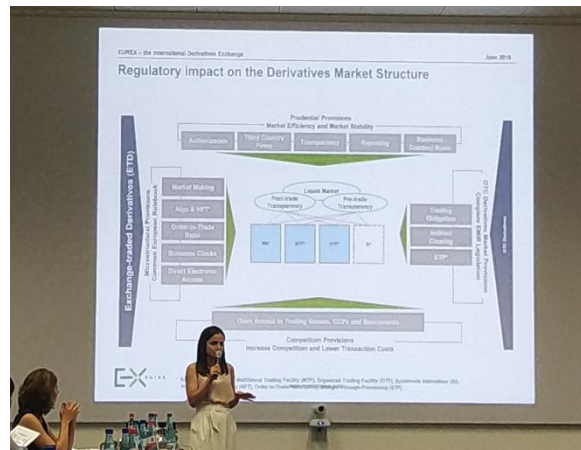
EUREX – the international Derivatives Exchange

June 2018

Regulatory impact on the Derivatives Market Structure

Prudential Provisions
Market Efficiency and Market Stability

Authorisation

Third Country Firms

Transparency

Reporting

Business Conduct Rules

Exchange-traded Derivatives (ETD)

Microstructural Provisions
Common European Rulebook

Market Making

Algo & HFT*

Order-to-Trade Ratio

Business Clocks

Direct Electronic Access

Liquid Market

Post-trade Transparency

Pre-trade Transparency

RM*

MTF*

OTF*

SI*

Trading Obligation

Indirect Clearing

STP*

OTC Derivatives Market Provisions
Complement EMIR Legislation

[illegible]

Open Access to Trading Venues, CCPs and Benchmarks

Competition Provisions
Increase Competition and Lower Transaction Costs

EUREX

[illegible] Multilateral Trading Facility (MTF), Organised Trading Facility (OTF), Systematic Internaliser (SI), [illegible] (HFT), Order-to-Trade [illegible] Through-Processing (STP)